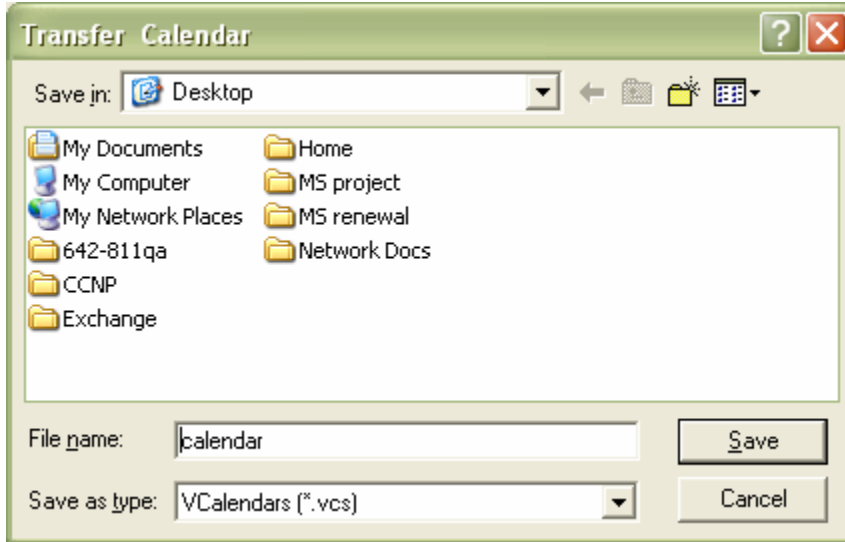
Transfer Calendar

Save in: Desktop

My Documents
My Computer
My Network Places
642-811qa
CCNP
Exchange

Home
MS project
MS renewal
Network Docs

File name: calendar
Save

Save as type: VCalendars (*.vcs)
Cancel